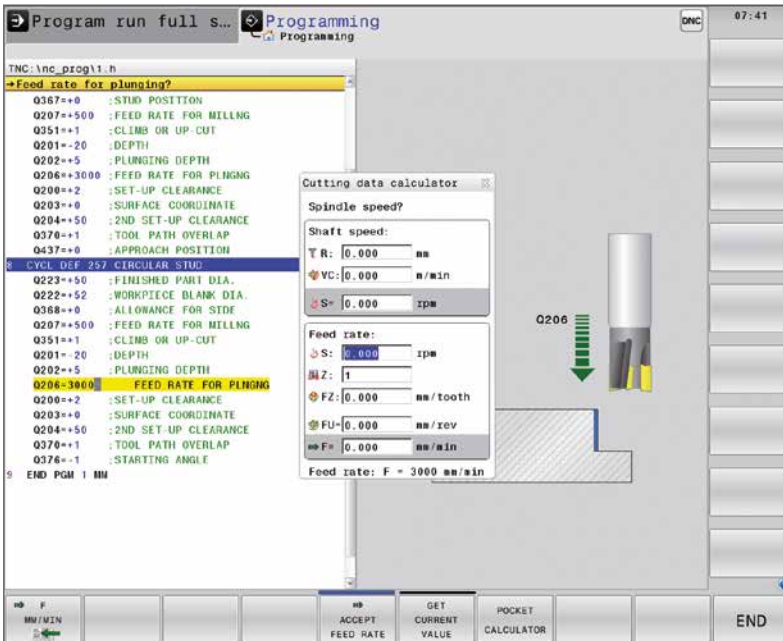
Program run full s... Programming
Programming

DNC 07:41

TNC:\nc_prog\1.h
→Feed rate for plunging?
Q367=+0 ;STUD POSITION
Q207=+500 ;FEED RATE FOR MILLNG
Q351=+1 ;CLIMB OR UP-CUT
Q201=-20 ;DEPTH
Q202=+5 ;PLUNGING DEPTH
Q206=+3000 ;FEED RATE FOR PLNGNG
Q200=+2 ;SET-UP CLEARANCE
Q203=+0 ;SURFACE COORDINATE
Q204=+50 ;2ND SET-UP CLEARANCE
Q370=+1 ;TOOL PATH OVERLAP
Q437=+0 ;APPROACH POSITION
8 CYCL DEF 257 CIRCULAR STUD
Q223=+50 ;FINISHED PART DIA.
Q222=+52 ;WORKPIECE BLANK DIA.
Q368=+0 ;ALLOWANCE FOR SIDE
Q207=+500 ;FEED RATE FOR MILLNG
Q351=+1 ;CLIMB OR UP-CUT
Q201=-20 ;DEPTH
Q202=+5 ;PLUNGING DEPTH
Q206=3000 FEED RATE FOR PLNGNG
Q200=+2 ;SET-UP CLEARANCE
Q203=+0 ;SURFACE COORDINATE
Q204=+50 ;2ND SET-UP CLEARANCE
Q370=+1 ;TOOL PATH OVERLAP
Q376=-1 ;STARTING ANGLE
9 END PGM 1 MM

Cutting data calculator
Spindle speed?
Shaft speed:
R: 0.000 mm
VC: 0.000 m/min
S= 0.000 rpm
Feed rate:
S: 0.000 rpm
Z: 1
FZ: 0.000 mm/tooth
FU= 0.000 mm/rev
F= 0.000 mm/min
Feed rate: F = 3000 mm/min

Q206

F MM/MIN
ACCEPT FEED RATE
GET CURRENT VALUE
POCKET CALCULATOR
END